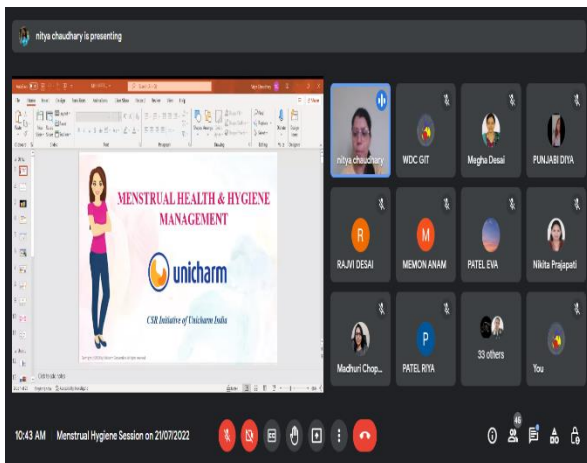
nitya chaudhary is presenting

MENSTRUAL HEALTH & HYGIENE MANAGEMENT

unicharm

CSR Initiative of Unicharm India

nitya chaudhary

WDC GIT

Megha Desai

PUNJABI DIYA

R

RAJVI DESAI

M

MEMON ANAM

PATEL EVA

Nikita Prajapati

Madhuri Chop...

P

PATEL RIYA

33 others

You

10:43 AM Menstrual Hygiene Session on 21/07/2022

46